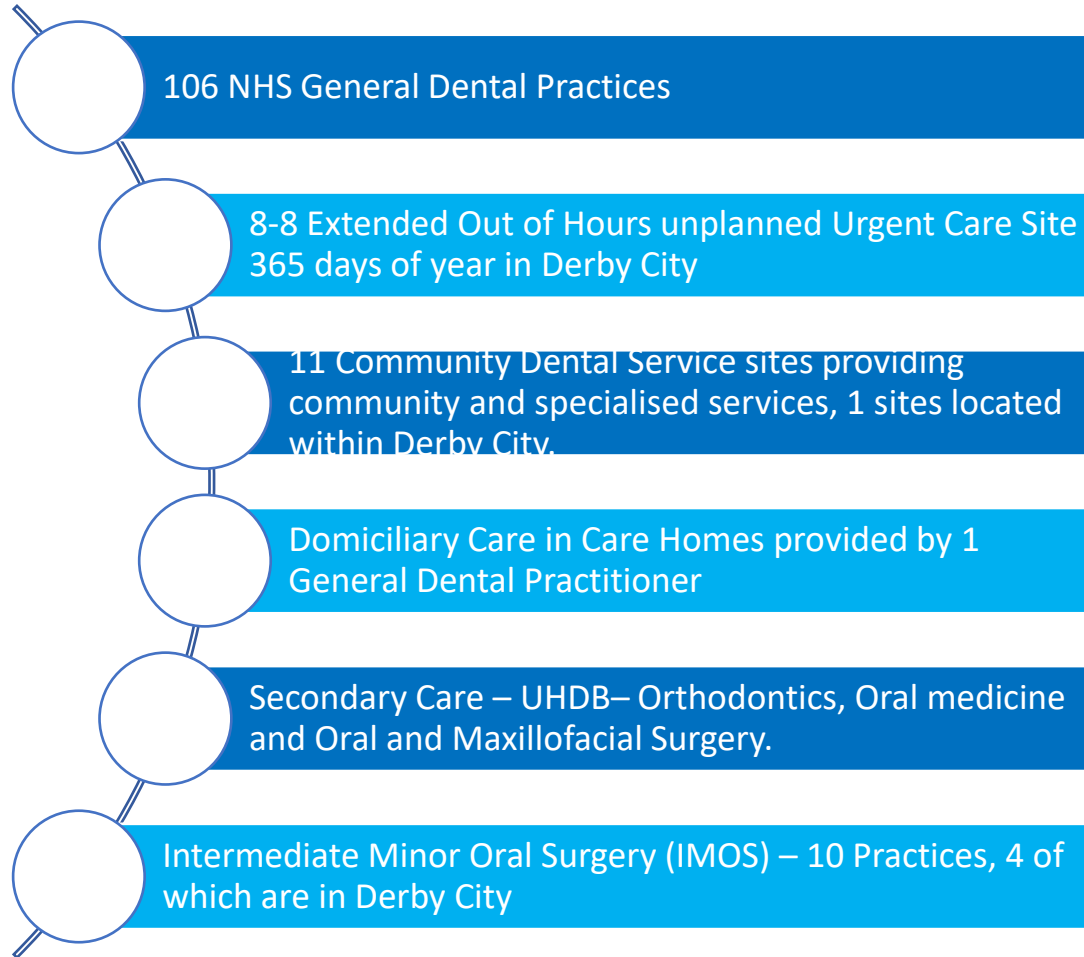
106 NHS General Dental Practices

8-8 Extended Out of Hours unplanned Urgent Care Site 365 days of year in Derby City

11 Community Dental Service sites providing community and specialised services, 1 sites located within Derby City.

Domiciliary Care in Care Homes provided by 1 General Dental Practitioner

Secondary Care – UHDB– Orthodontics, Oral medicine and Oral and Maxillofacial Surgery.

Intermediate Minor Oral Surgery (IMOS) – 10 Practices, 4 of which are in Derby City